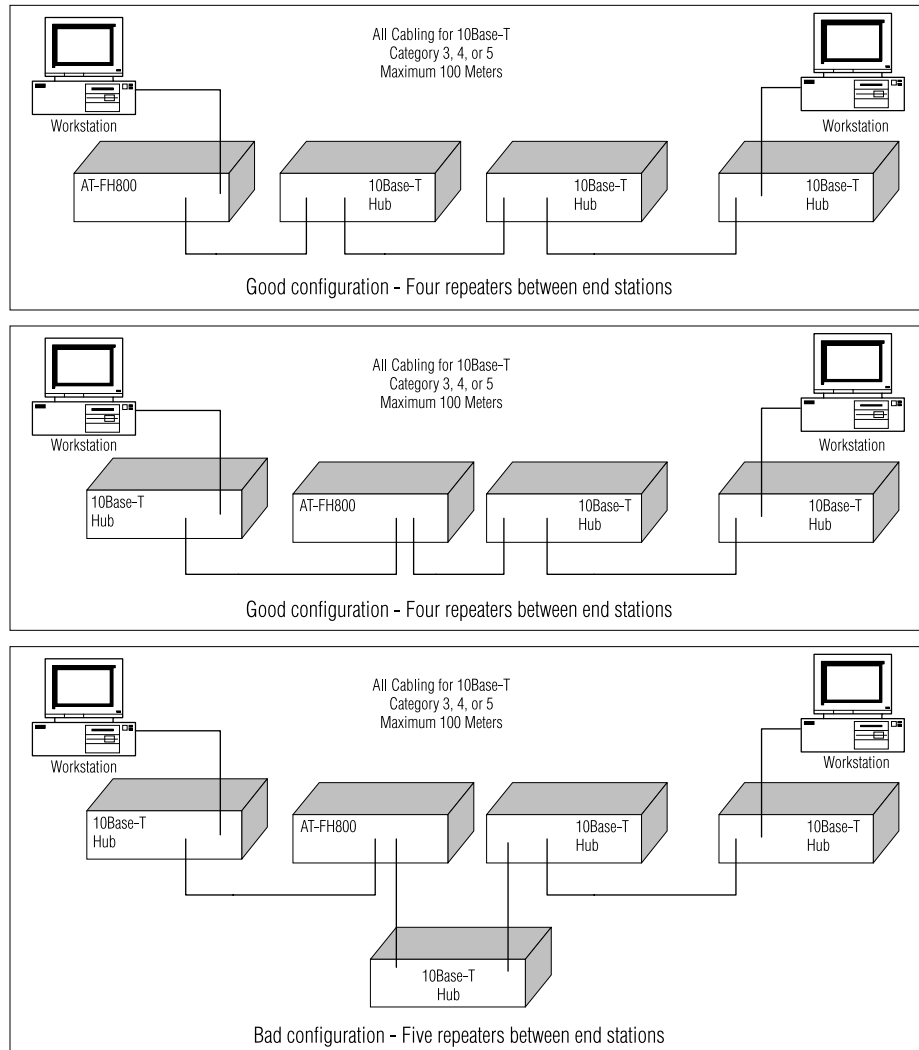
All Cabling for 10Base-T
Category 3, 4, or 5
Maximum 100 Meters

Workstation

Workstation

AT-FH800

10Base-T
Hub

10Base-T
Hub

10Base-T
Hub

Good configuration - Four repeaters between end stations

All Cabling for 10Base-T
Category 3, 4, or 5
Maximum 100 Meters

Workstation

Workstation

10Base-T
Hub

AT-FH800

10Base-T
Hub

10Base-T
Hub

Good configuration - Four repeaters between end stations

All Cabling for 10Base-T
Category 3, 4, or 5
Maximum 100 Meters

Workstation

Workstation

10Base-T
Hub

AT-FH800

10Base-T
Hub

10Base-T
Hub

10Base-T
Hub

Bad configuration - Five repeaters between end stations